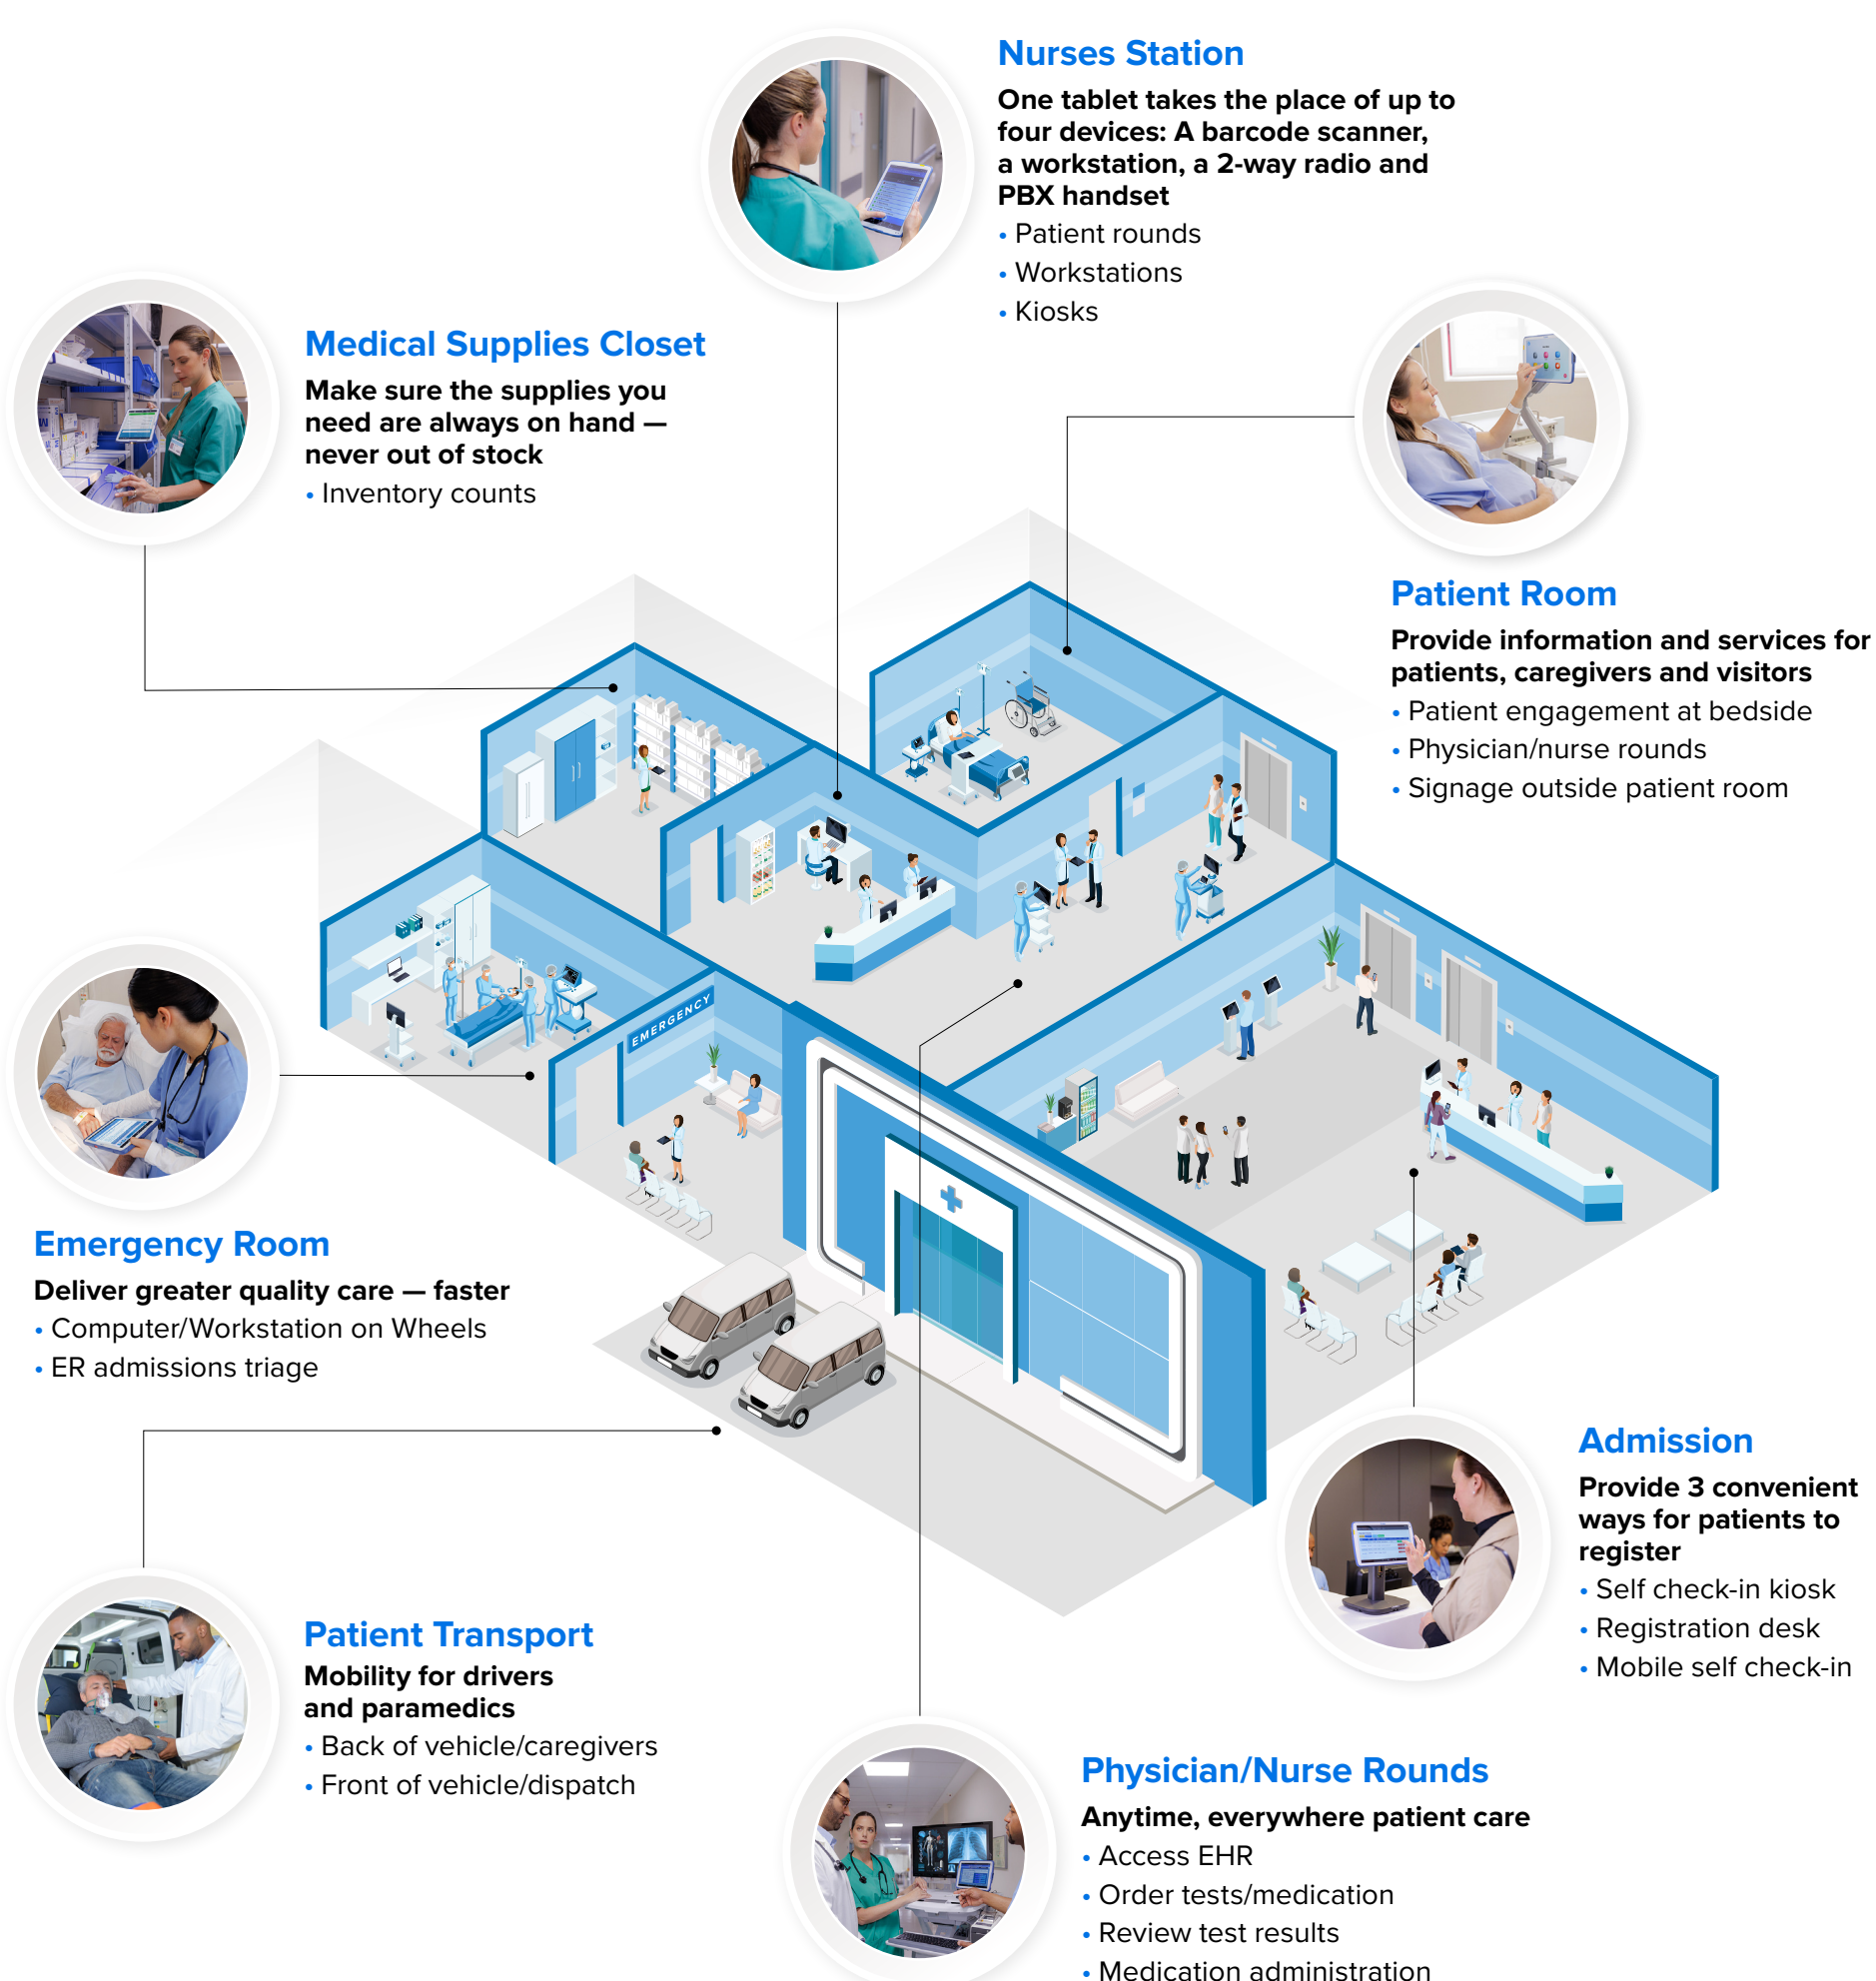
Nurses Station

One tablet takes the place of up to four devices: A barcode scanner, a workstation, a 2-way radio and PBX handset

• Patient rounds
• Workstations
• Kiosks

Medical Supplies Closet

Make sure the supplies you need are always on hand — never out of stock

• Inventory counts

Patient Room

Provide information and services for patients, caregivers and visitors

• Patient engagement at bedside
• Physician/nurse rounds
• Signage outside patient room

EMERGENCY

Emergency Room

Deliver greater quality care — faster

• Computer/Workstation on Wheels
• ER admissions triage

Admission

Provide 3 convenient ways for patients to register

• Self check-in kiosk
• Registration desk
• Mobile self check-in

Patient Transport

Mobility for drivers and paramedics

• Back of vehicle/caregivers
• Front of vehicle/dispatch

Physician/Nurse Rounds

Anytime, everywhere patient care

• Access EHR
• Order tests/medication
• Review test results
• Medication administration